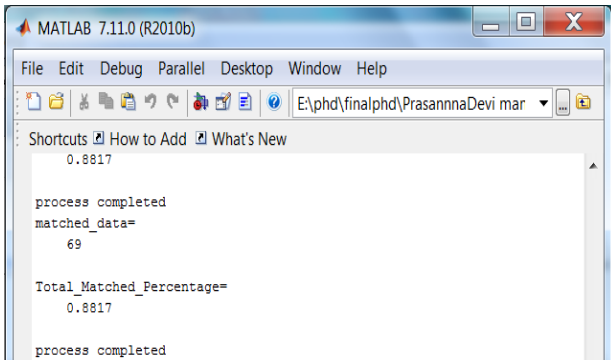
MATLAB 7.11.0 (R2010b)

File Edit Debug Parallel Desktop Window Help

E:\phd\finalphd\PrasannnaDevi mar

Shortcuts How to Add What's New

0.8817

process completed
matched_data=
69

Total_Matched_Percentage=
0.8817

process completed